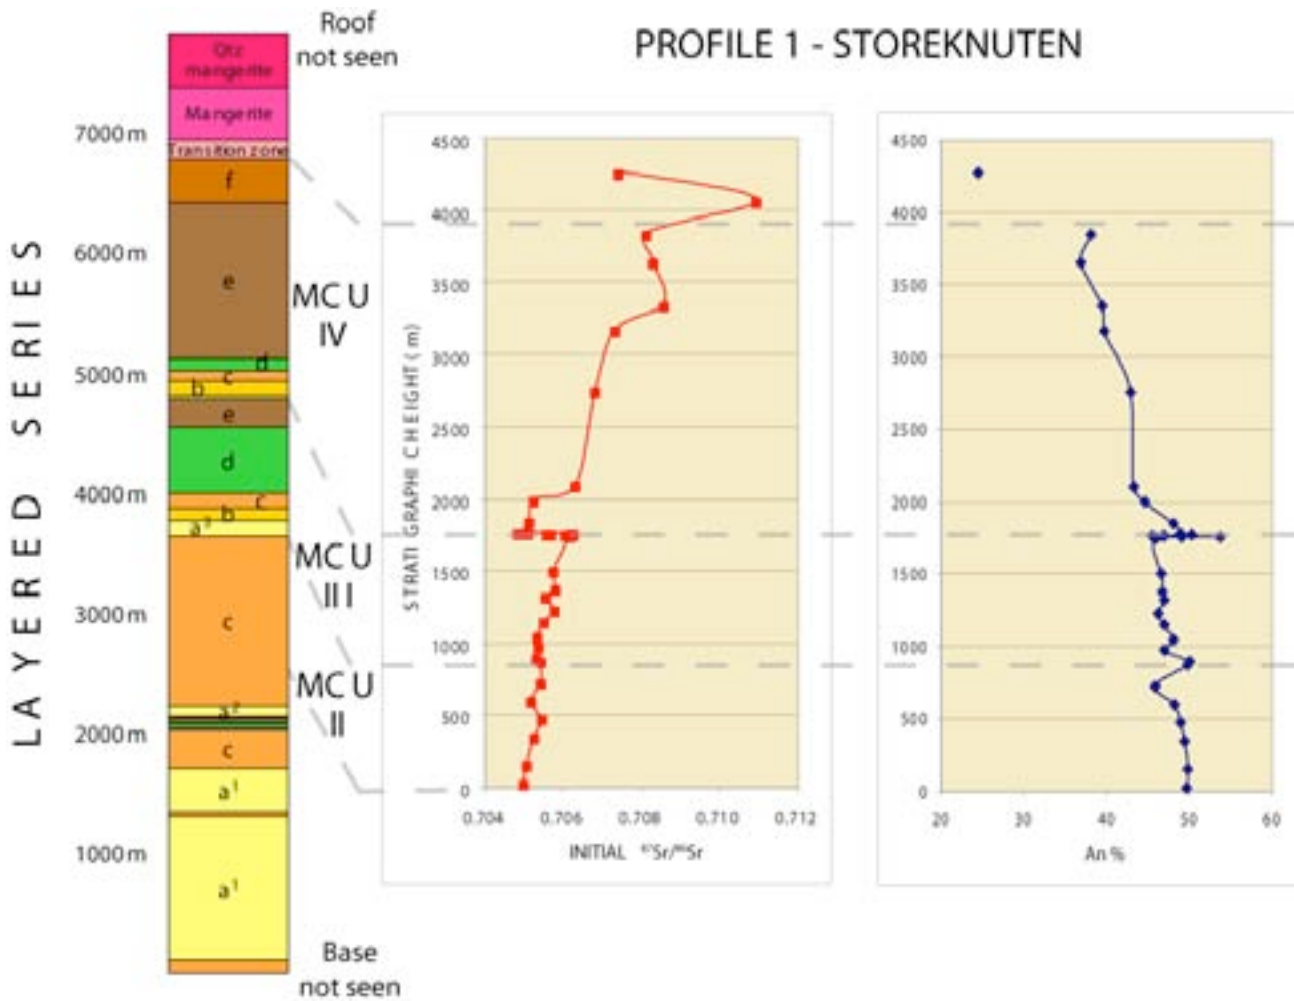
PROFILE 1 - STOREKNUTEN

Roof not seen

Qtz mangerite
Mangerite
Transition zone
f
e
d
c
b
e
d
c
b
a²
c
a²
c
a¹
a¹

7000 m
6000 m
5000 m
4000 m
3000 m
2000 m
1000 m

LAYERED SERIES

MCU IV
MCU III
MCU II

Base not seen

STRATIGRAPHIC HEIGHT ( m)
4500
4000
3500
3000
2500
2000
1500
1000
500
0
0.704 0.706 0.708 0.710 0.712
INITIAL $^{87}Sr/^{86}Sr$

4500
4000
3500
3000
2500
2000
1500
1000
500
0
20 30 40 50 60
An %